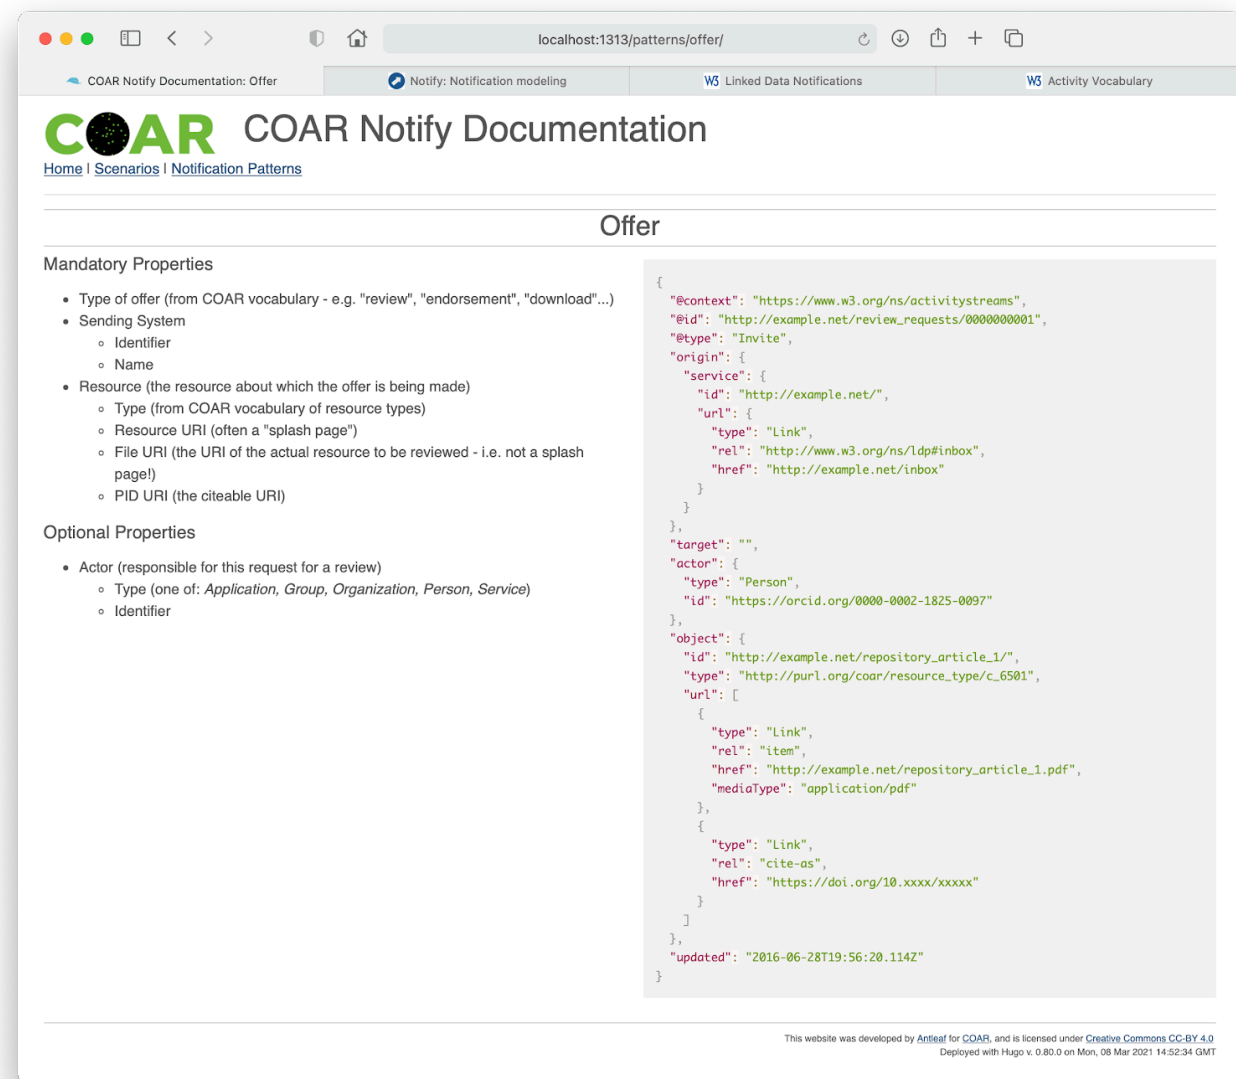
localhost:1313/patterns/offer/

COAR Notify Documentation: Offer | Notify: Notification modeling | Linked Data Notifications | Activity Vocabulary

COAR

COAR Notify Documentation

Home | Scenarios | Notification Patterns

Offer

Mandatory Properties

- Type of offer (from COAR vocabulary - e.g. "review", "endorsement", "download"...)
- Sending System
  - Identifier
  - Name
- Resource (the resource about which the offer is being made)
  - Type (from COAR vocabulary of resource types)
  - Resource URI (often a "splash page")
  - File URI (the URI of the actual resource to be reviewed - i.e. not a splash page!)
  - PID URI (the citeable URI)

Optional Properties

- Actor (responsible for this request for a review)
  - Type (one of: *Application, Group, Organization, Person, Service*)
  - Identifier

```
{
  "@context": "https://www.w3.org/ns/activitystreams",
  "@id": "http://example.net/review_requests/0000000001",
  "@type": "Invite",
  "origin": {
    "service": {
      "id": "http://example.net/",
      "url": {
        "type": "Link",
        "rel": "http://www.w3.org/ns/ldp#inbox",
        "href": "http://example.net/inbox"
      }
    }
  },
  "target": "",
  "actor": {
    "type": "Person",
    "id": "https://orcid.org/0000-0002-1825-0097"
  },
  "object": {
    "id": "http://example.net/repository_article_1/",
    "type": "http://purl.org/coar/resource_type/c_6501",
    "url": [
      {
        "type": "Link",
        "rel": "item",
        "href": "http://example.net/repository_article_1.pdf",
        "mediaType": "application/pdf"
      },
      {
        "type": "Link",
        "rel": "cite-as",
        "href": "https://doi.org/10.xxxx/xxxxx"
      }
    ]
  },
  "updated": "2016-06-28T19:56:20.114Z"
}
```

This website was developed by Antleaf for COAR, and is licensed under Creative Commons CC-BY 4.0
Deployed with Hugo v. 0.80.0 on Mon, 08 Mar 2021 14:52:34 GMT